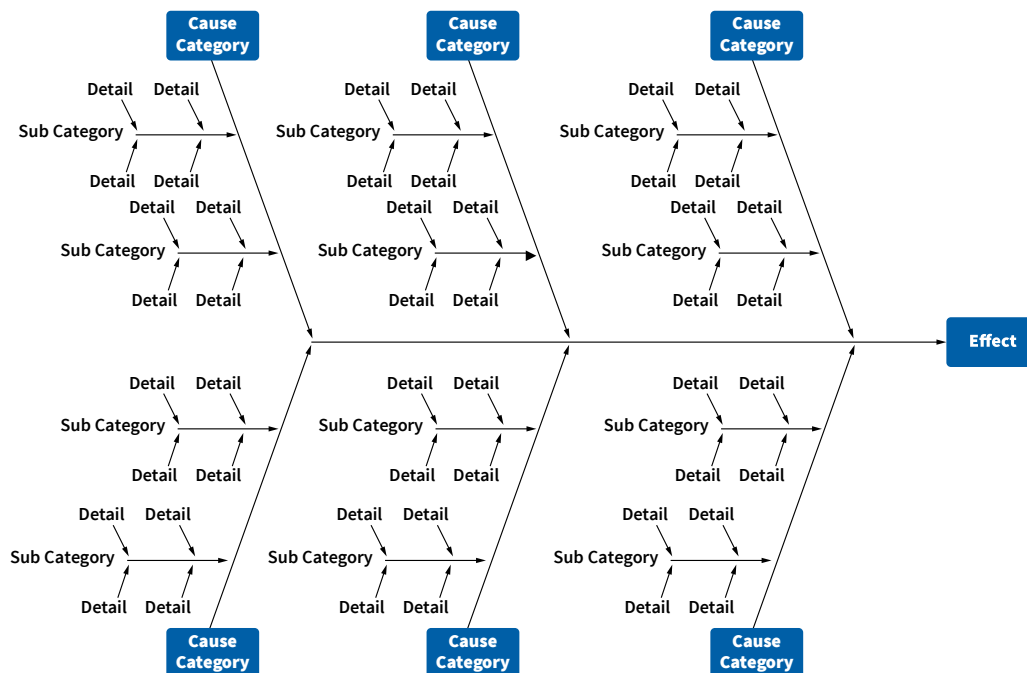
Cause Category

Cause Category

Cause Category

Detail Detail
Sub Category
Detail Detail

Detail Detail
Sub Category
Detail Detail

Detail Detail
Sub Category
Detail Detail

Detail Detail
Sub Category
Detail Detail

Detail Detail
Sub Category
Detail Detail

Detail Detail
Sub Category
Detail Detail

Effect

Detail Detail
Sub Category
Detail Detail

Detail Detail
Sub Category
Detail Detail

Detail Detail
Sub Category
Detail Detail

Detail Detail
Sub Category
Detail Detail

Detail Detail
Sub Category
Detail Detail

Detail Detail
Sub Category
Detail Detail

Cause Category

Cause Category

Cause Category